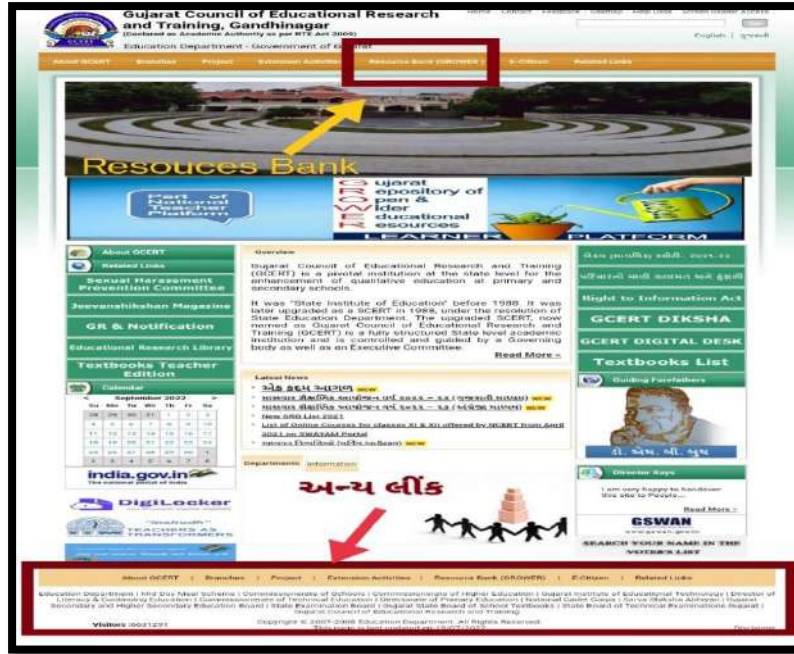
Gujarat Council of Educational Research and Training, Gandhinagar
(Declared as Academic Authority as per RTE Act 2009)
Education Department - Government of Gujarat

Home | Contact | Feedback | Sitemap | Help Desk | Screen Reader Access

English | ગુજરાતી

About GCERT | Branches | Project | Extension Activities | Resource Bank (GROWER) | E-Citizen | Related Links

Resouces Bank

Part of National Teacher Platform

G ujarat
R epository of
O pen &
W ider
E ducational
R esources
LEARNER PLATFORM

About GCERT
Related Links
Sexual Harassment Prevention Committee
Jeevanshikshan Magazine
GR & Notification
Educational Research Library
Textbooks Teacher Edition
Calendar
September 2022
Su Mo Tu We Th Fr Sa

india.gov.in
The national portal of India

DigiLocker

TEACHERS AS TRANSFORMERS

Overview

Gujarat Council of Educational Research and Training (GCERT) is a pivotal institution at the state level for the enhancement of qualitative education at primary and secondary schools.

It was "State Institute of Education" before 1988. It was later upgraded as a SCERT in 1988, under the resolution of State Education Department. The upgraded SCERT, now named as Gujarat Council of Educational Research and Training (GCERT) is a fully structured State level academic institution and is controlled and guided by a Governing body as well as an Executive Committee.

Read More »

Latest News
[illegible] NEW
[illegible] NEW
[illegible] NEW
New DRG List 2021
List of Online Courses for classes XI & XII offered by NCERT from April 2021 on SWAYAM Portal
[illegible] NEW

Department | Information

અન્ય લીંક

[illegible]
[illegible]
Right to Information Act
GCERT DIKSHA
GCERT DIGITAL DESK
Textbooks List
Guiding Forefathers
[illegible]
Director Says
I am very happy to handover this site to People...
Read More »
GSWAN
SEARCH YOUR NAME IN THE VOTER'S LIST

About GCERT | Branches | Project | Extension Activities | Resource Bank (GROWER) | E-Citizen | Related Links

Education Department | Mid Day Meal Scheme | Commissionerate of Schools | Commissionerate of Higher Education | Gujarat Institute of Educational Technology | Director of Literacy & Continuing Education | Commissionerate of Technical Education | Directorate of Primary Education | National Cadet Corps | Sarva Shiksha Abhiyan | Gujarat Secondary and Higher Secondary Education Board | State Examination Board | Gujarat State Board of School Textbooks | State Board of Technical Examinations Gujarat | Gujarat Council of Educational Research and Training

Visitors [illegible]

Copyright © 2007-2008 Education Department. All Rights Reserved.
This page is last updated on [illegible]

Disclaimer